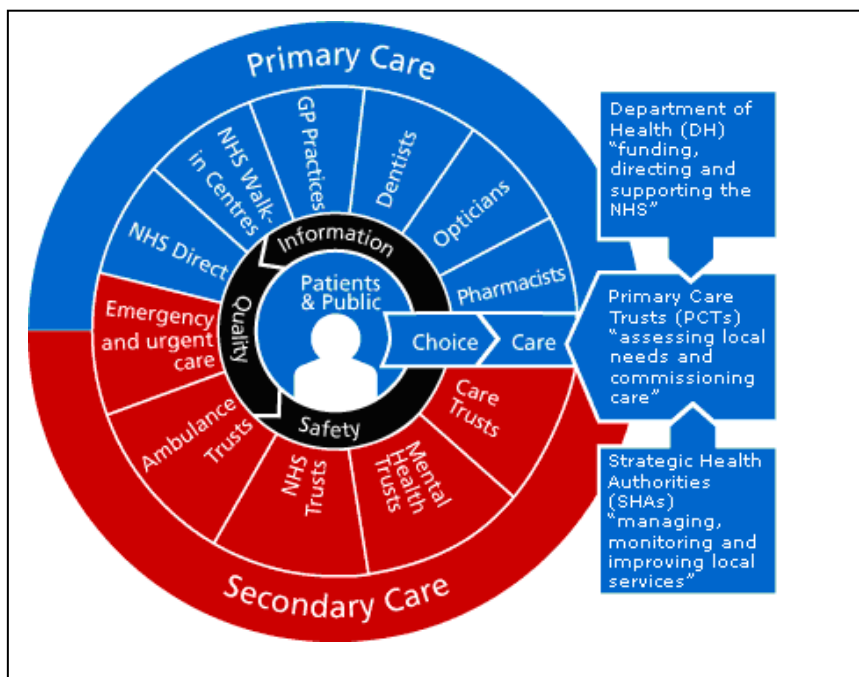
Primary Care

NHS Direct

NHS Walk-in Centres

GP Practices

Dentists

Opticians

Pharmacists

Information

Quality

Safety

Patients & Public

Choice

Care

Emergency and urgent care

Ambulance Trusts

NHS Trusts

Mental Health Trusts

Care Trusts

Secondary Care

Department of Health (DH) "funding, directing and supporting the NHS"

Primary Care Trusts (PCTs) "assessing local needs and commissioning care"

Strategic Health Authorities (SHAs) "managing, monitoring and improving local services"